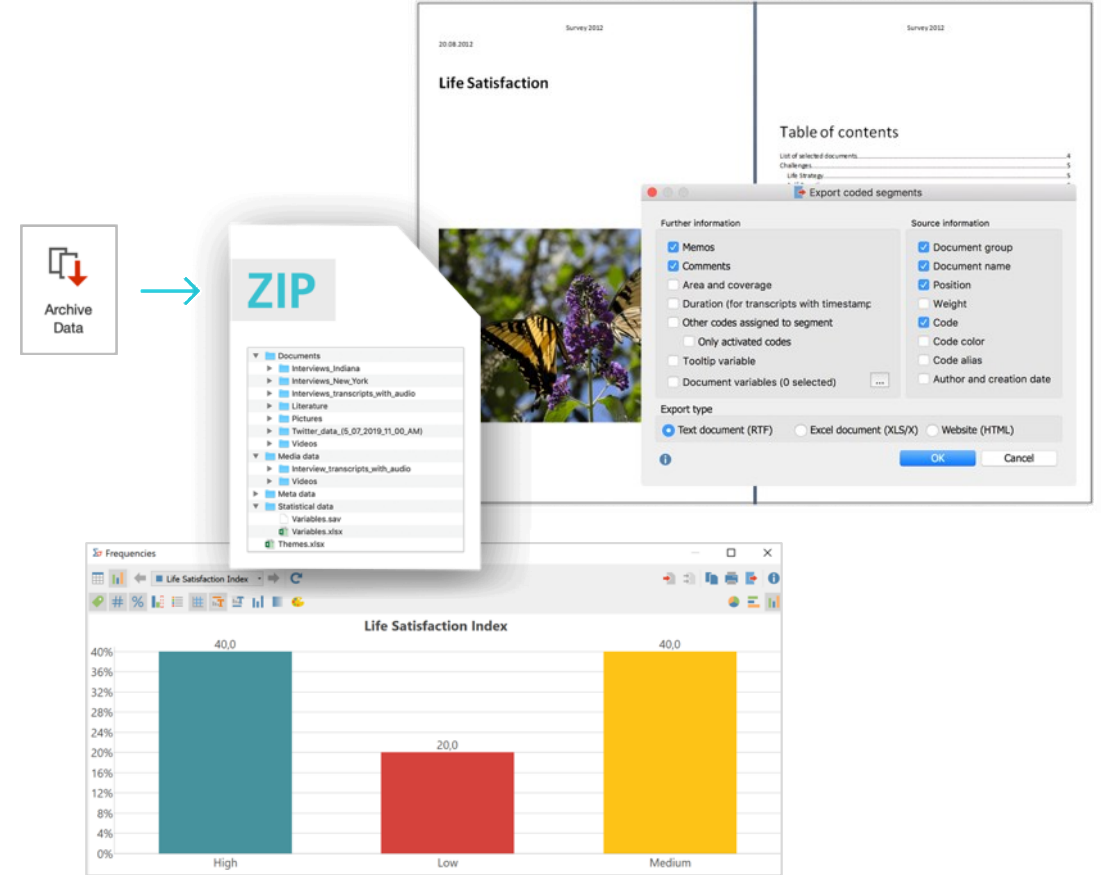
Archive Data

ZIP

Documents
Interviews_Indiana
Interviews_New_York
Interviews_transcripts_with_audio
Literature
Pictures
Twitter_data_(5_07_2019_11_00_AM)
Videos
Media data
Interview_transcripts_with_audio
Videos
Meta data
Statistical data
Variables.sav
Variables.xlsx
Themes.xlsx

Survey 2012
20.08.2012
Life Satisfaction

Survey 2012
Table of contents
List of selected documents 4
Challenges 5
Life Strategy 5

Export coded segments
Further information
Memos
Comments
Area and coverage
Duration (for transcripts with timestamp
Other codes assigned to segment
Only activated codes
Tooltip variable
Document variables (0 selected)
...
Source information
Document group
Document name
Position
Weight
Code
Code color
Code alias
Author and creation date
Export type
Text document (RTF)
Excel document (XLS/X)
Website (HTML)
OK
Cancel

Frequencies
Life Satisfaction Index
Life Satisfaction Index
| Category | Value |
|---|---|
| High | 40,0 |
| Low | 20,0 |
| Medium | 40,0 |
40%
36%
32%
28%
24%
20%
16%
12%
8%
4%
0%